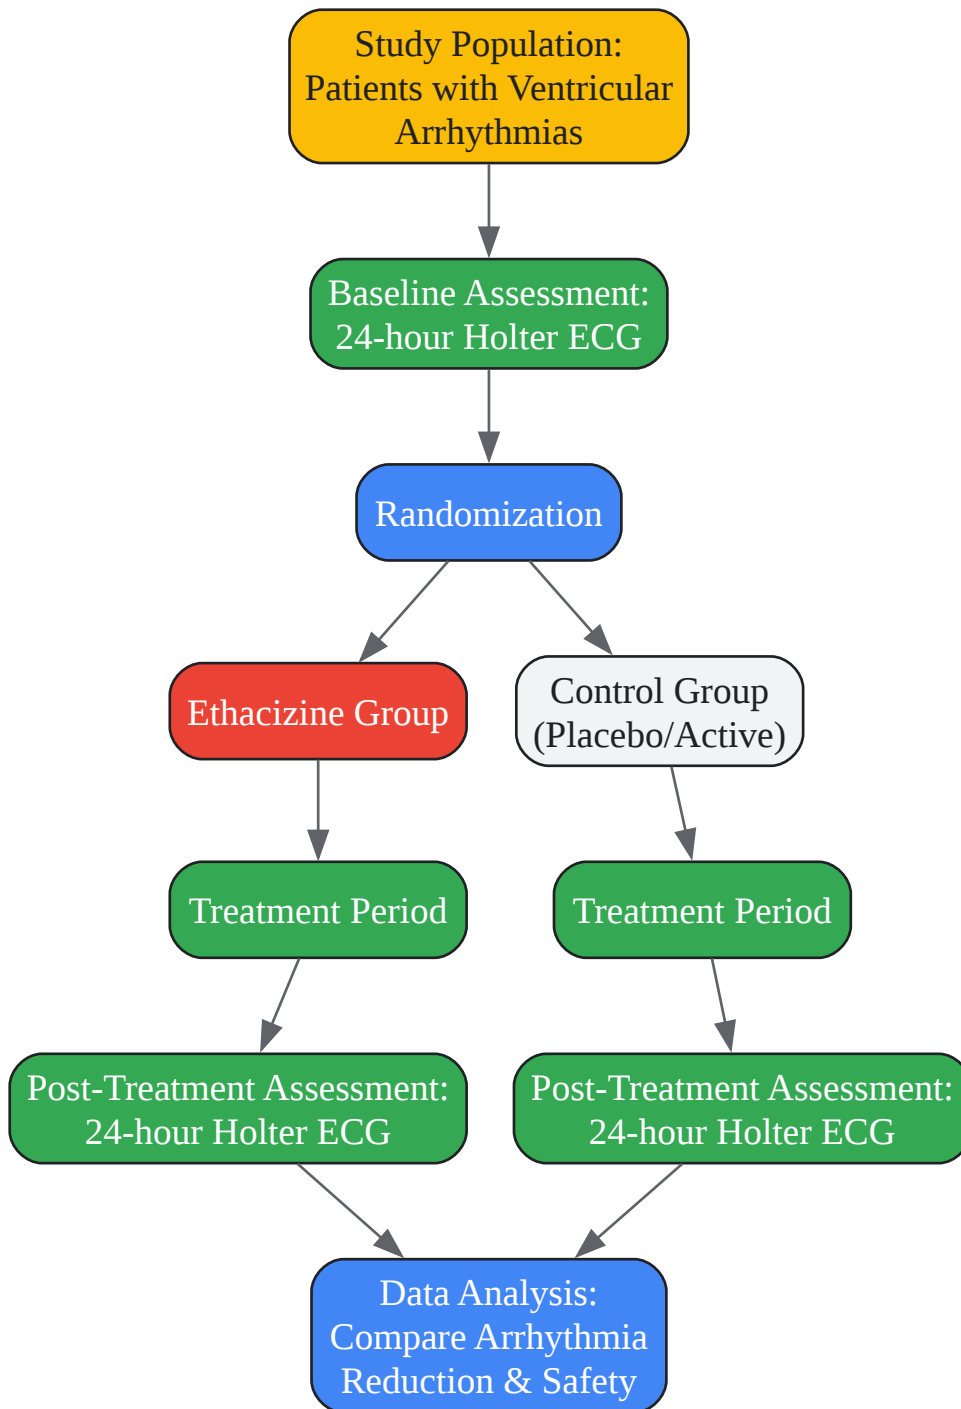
Study Population:
Patients with Ventricular Arrhythmias

Baseline Assessment:
24-hour Holter ECG

Randomization

Ethacizine Group

Control Group (Placebo/Active)

Treatment Period

Treatment Period

Post-Treatment Assessment:
24-hour Holter ECG

Post-Treatment Assessment:
24-hour Holter ECG

Data Analysis:
Compare Arrhythmia Reduction & Safety